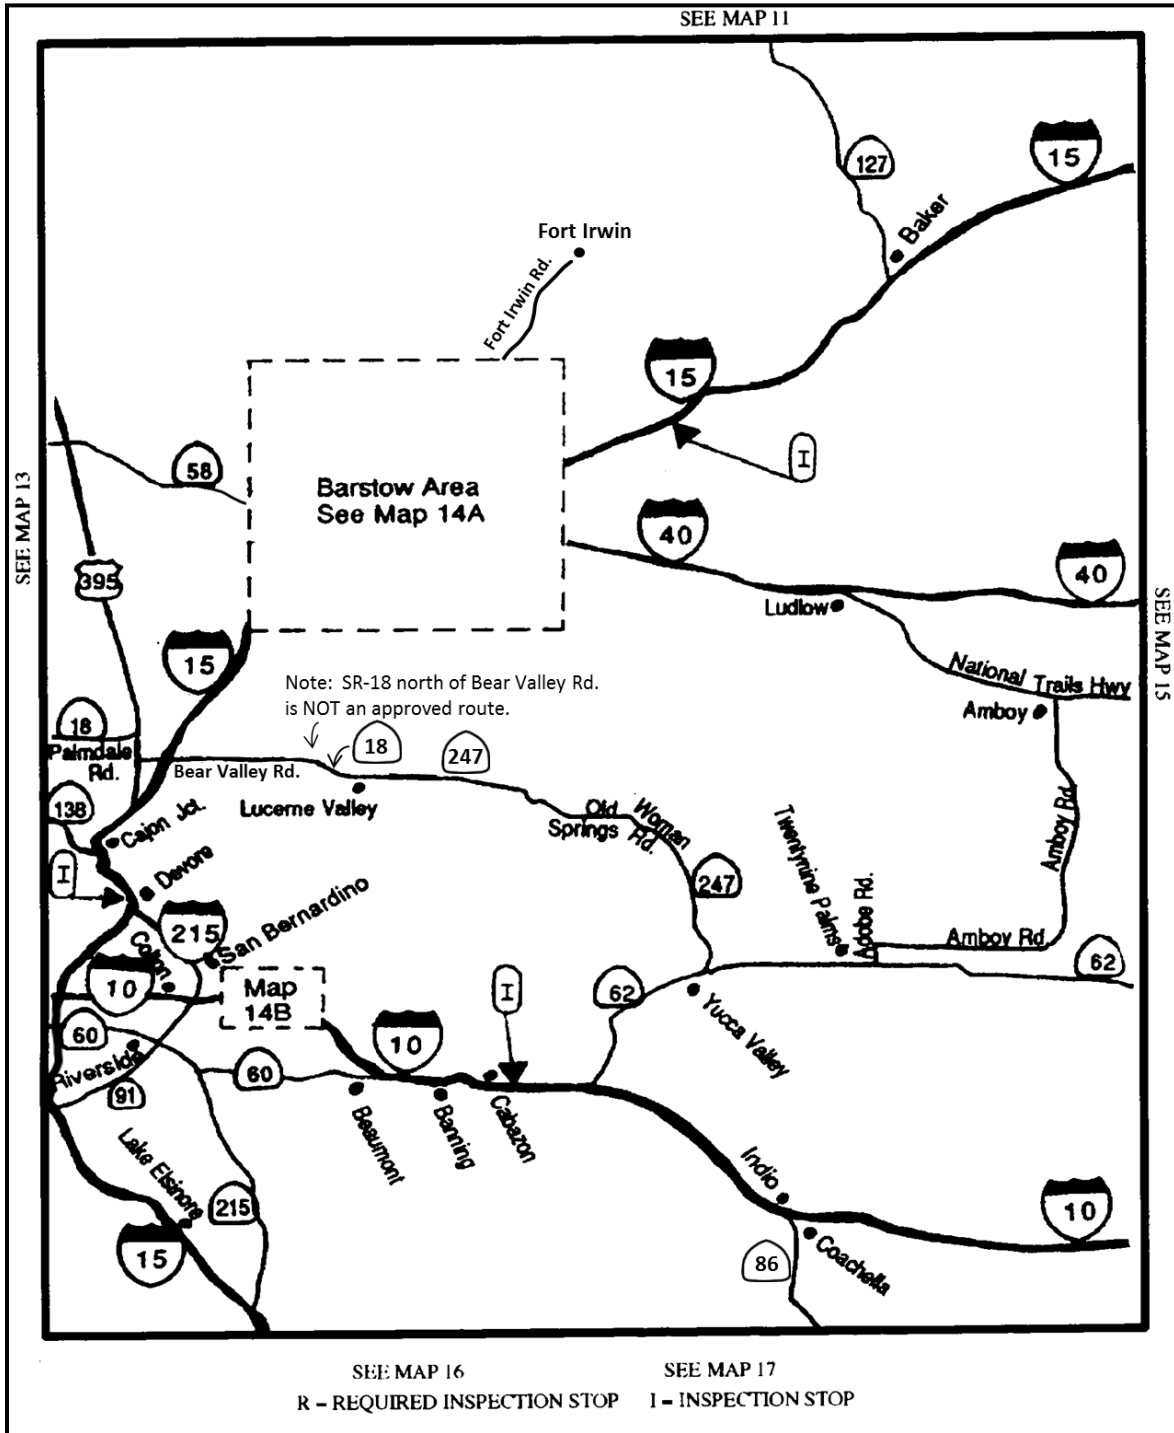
SEE MAP 11

127

15

Baker

Fort Irwin

Fort Irwin Rd.

15

I

58

Barstow Area
See Map 14A

SEE MAP 13

395

40

40

SEE MAP 15

Ludlow

15

Note: SR-18 north of Bear Valley Rd. is NOT an approved route.

National Trails Hwy

Amboy

18

Palmdale Rd.

18

247

Bear Valley Rd.

Lucerne Valley

138

Cajon Jct.

Old Woman Springs Rd.

Twentynine Palms

Adobe Rd.

Amboy Rd.

I

Devore

247

215

San Bernardino

Amboy Rd.

62

Colton

10

Map 14B

I

62

Yucca Valley

60

10

Riverside

60

91

Beaumont

Banning

Cabazon

Lake Elsinore

215

Indio

10

15

86

Coachella

SEE MAP 16

SEE MAP 17

R – REQUIRED INSPECTION STOP     I – INSPECTION STOP